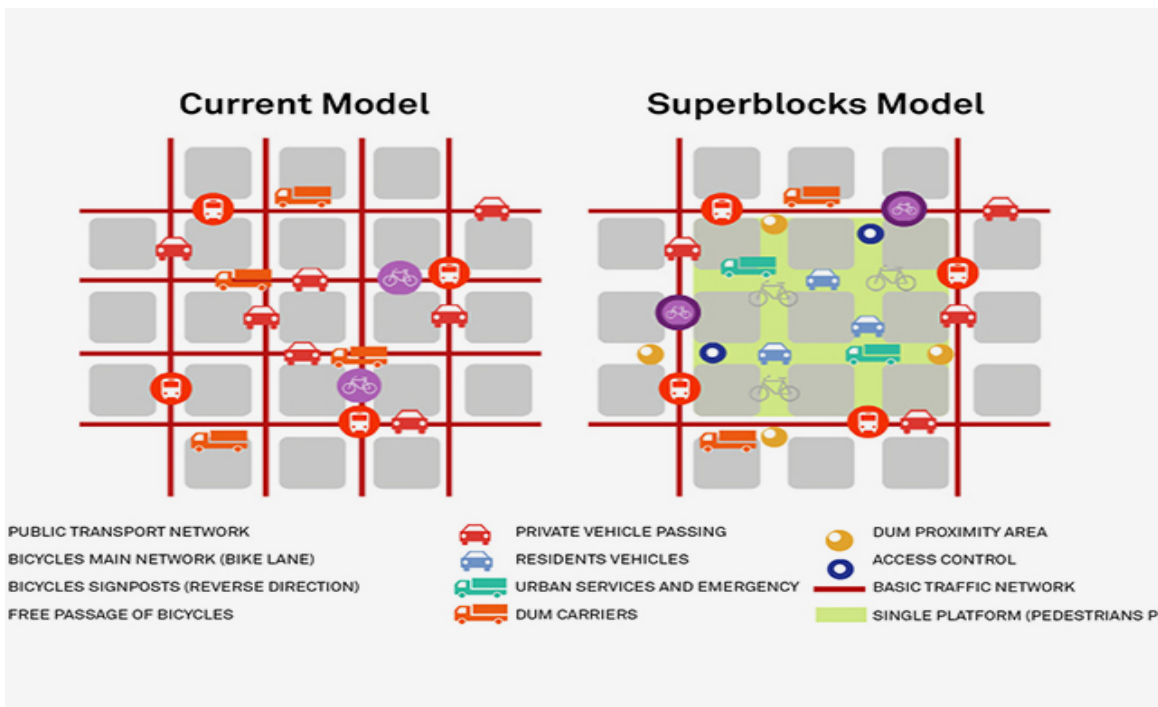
Current Model

Superblocks Model

PUBLIC TRANSPORT NETWORK
BICYCLES MAIN NETWORK (BIKE LANE)
BICYCLES SIGNPOSTS (REVERSE DIRECTION)
FREE PASSAGE OF BICYCLES

PRIVATE VEHICLE PASSING
RESIDENTS VEHICLES
URBAN SERVICES AND EMERGENCY
DUM CARRIERS

DUM PROXIMITY AREA
ACCESS CONTROL
BASIC TRAFFIC NETWORK
SINGLE PLATFORM (PEDESTRIANS P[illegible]